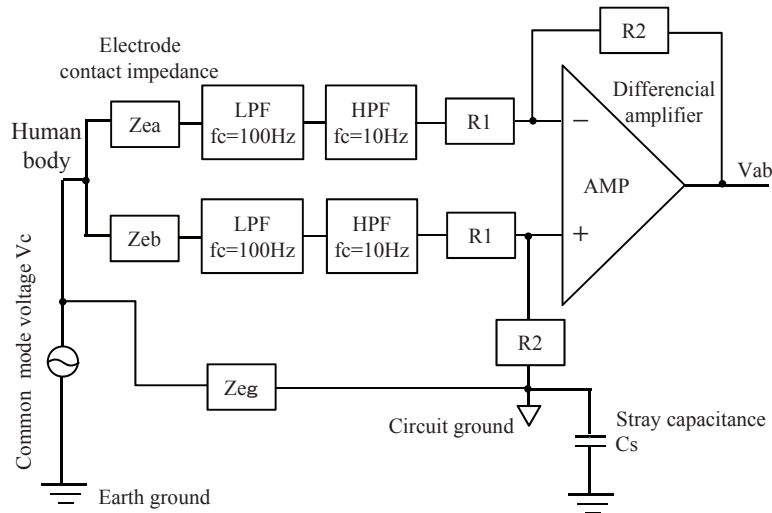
Electrode contact impedance

Human body

Zea

LPF fc=100Hz

HPF fc=10Hz

R1

R2

Differencial amplifier

−

AMP

Vab

Zeb

LPF fc=100Hz

HPF fc=10Hz

R1

+

R2

Common mode voltage Vc

Zeg

Circuit ground

Stray capacitance Cs

Earth ground